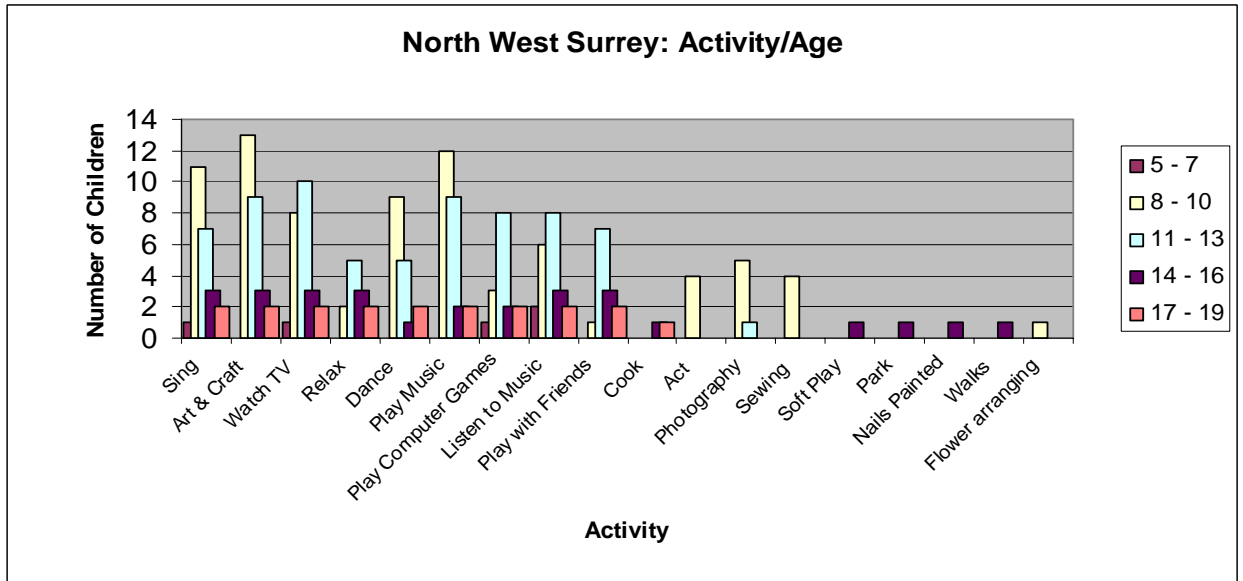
North West Surrey: Activity/Age

Number of Children

14
12
10
8
6
4
2
0

11
7
3
2
1
13
9
3
2
8
10
3
2
1
2
5
3
2
9
5
1
2
12
9
2
2
3
8
2
2
1
6
8
3
2
2
1
7
3
2
1
1
4
5
1
4
1
1
1
1
1

Sing
Art & Craft
Watch TV
Relax
Dance
Play Music
Play Computer Games
Listen to Music
Play with Friends
Cook
Act
Photography
Sewing
Soft Play
Park
Nails Painted
Walks
Flower arranging

Activity

5 - 7
8 - 10
11 - 13
14 - 16
17 - 19